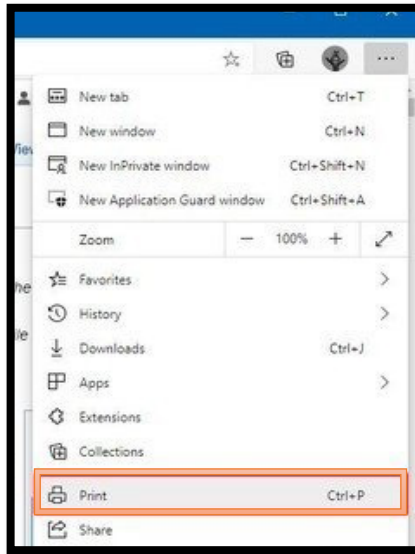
New tab Ctrl+T
New window Ctrl+N
New InPrivate window Ctrl+Shift+N
New Application Guard window Ctrl+Shift+A
Zoom — 100% +
Favorites >
History >
Downloads Ctrl+J
Apps >
Extensions
Collections
Print Ctrl+P
Share